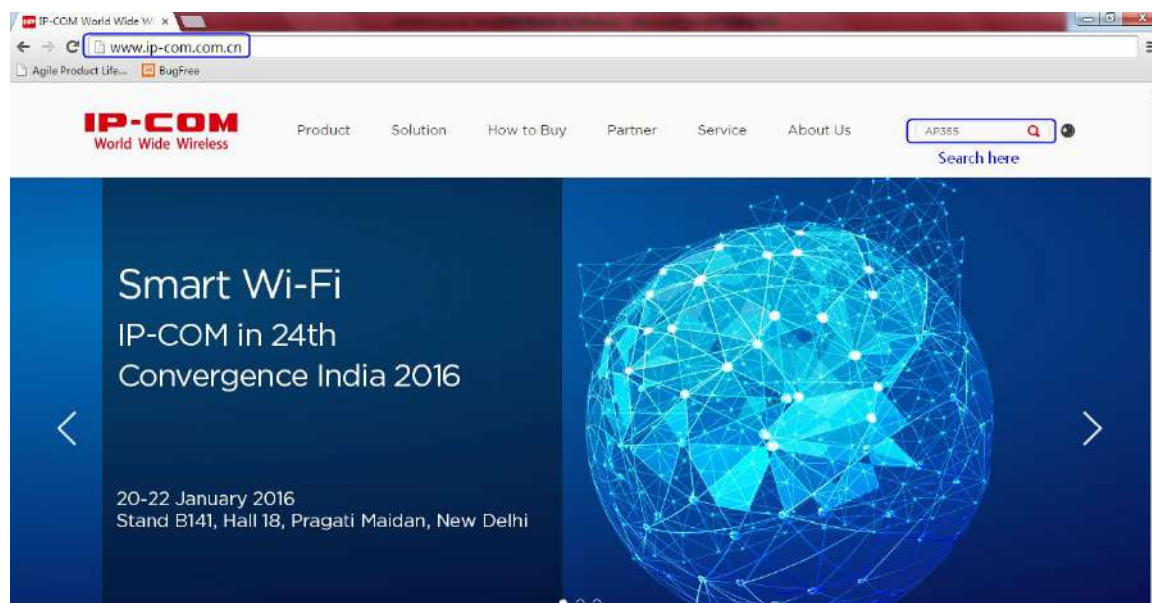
IP-COM World Wide W ×

www.ip-com.com.cn

Agile Product Life... BugFree

IP-COM
World Wide Wireless

Product Solution How to Buy Partner Service About Us

AP355

Search here

Smart Wi-Fi
IP-COM in 24th
Convergence India 2016

20-22 January 2016
Stand B141, Hall 18, Pragati Maidan, New Delhi